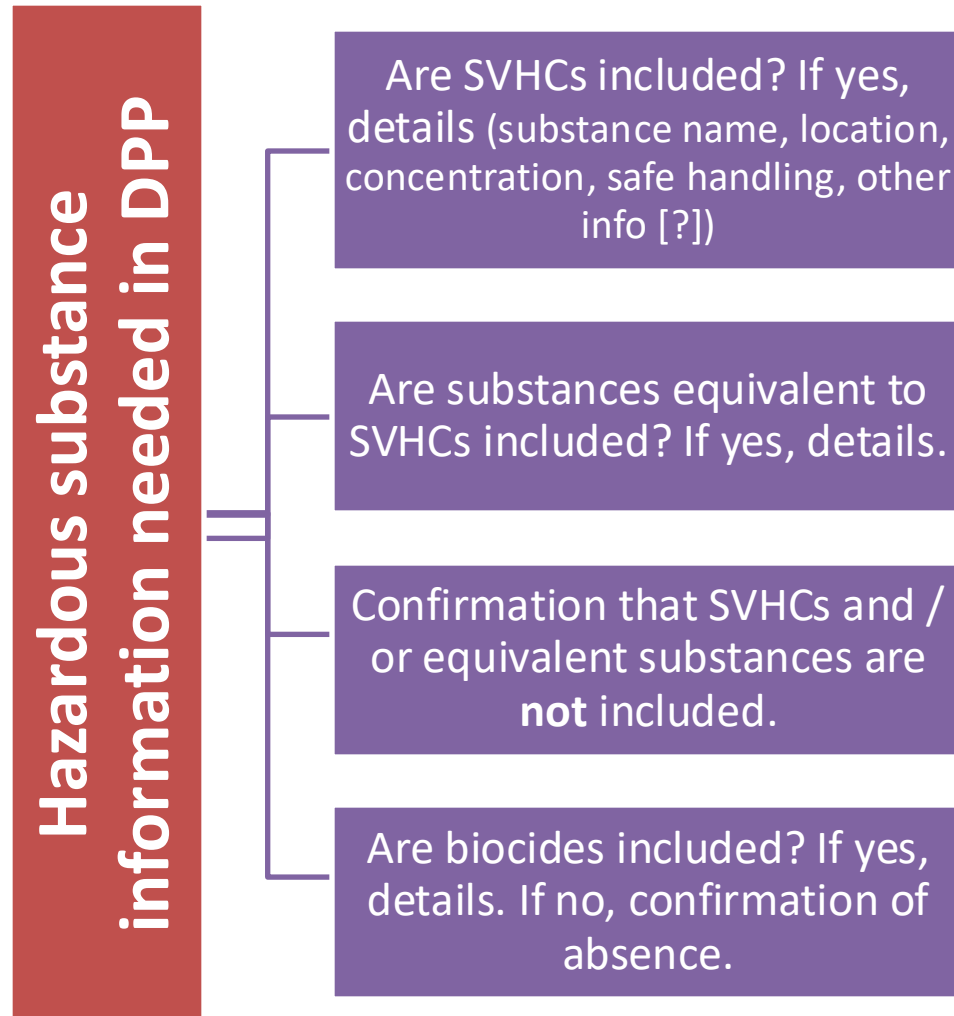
Hazardous substance information needed in DPP

Are SVHCs included? If yes, details (substance name, location, concentration, safe handling, other info [?])

Are substances equivalent to SVHCs included? If yes, details.

Confirmation that SVHCs and / or equivalent substances are **not** included.

Are biocides included? If yes, details. If no, confirmation of absence.